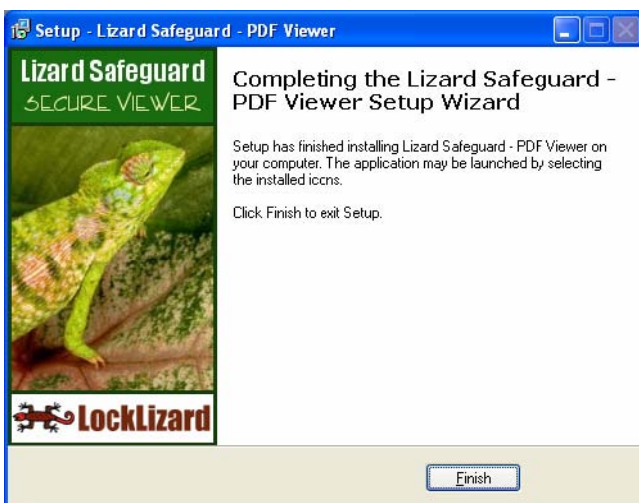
Setup - Lizard Safeguard - PDF Viewer

Lizard Safeguard
SECURE VIEWER

LockLizard

Completing the Lizard Safeguard - PDF Viewer Setup Wizard

Setup has finished installing Lizard Safeguard - PDF Viewer on your computer. The application may be launched by selecting the installed icons.

Click Finish to exit Setup.

Finish